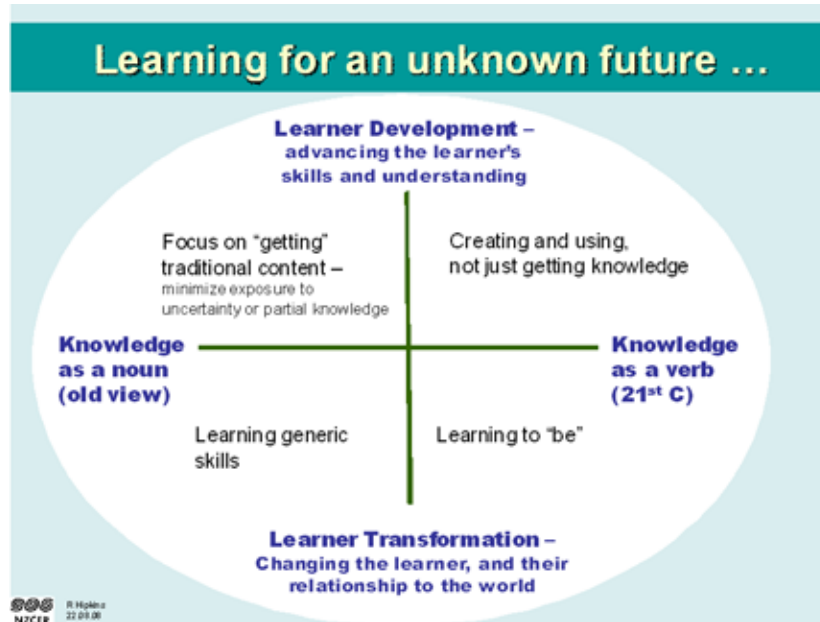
Learning for an unknown future …

Learner Development – advancing the learner's skills and understanding

Focus on "getting" traditional content – minimize exposure to uncertainty or partial knowledge

Creating and using, not just getting knowledge

Knowledge as a noun (old view)

Knowledge as a verb ($21^{st}$ C)

Learning generic skills

Learning to "be"

Learner Transformation – Changing the learner, and their relationship to the world

NZCER

R Hipkins 22.08.08